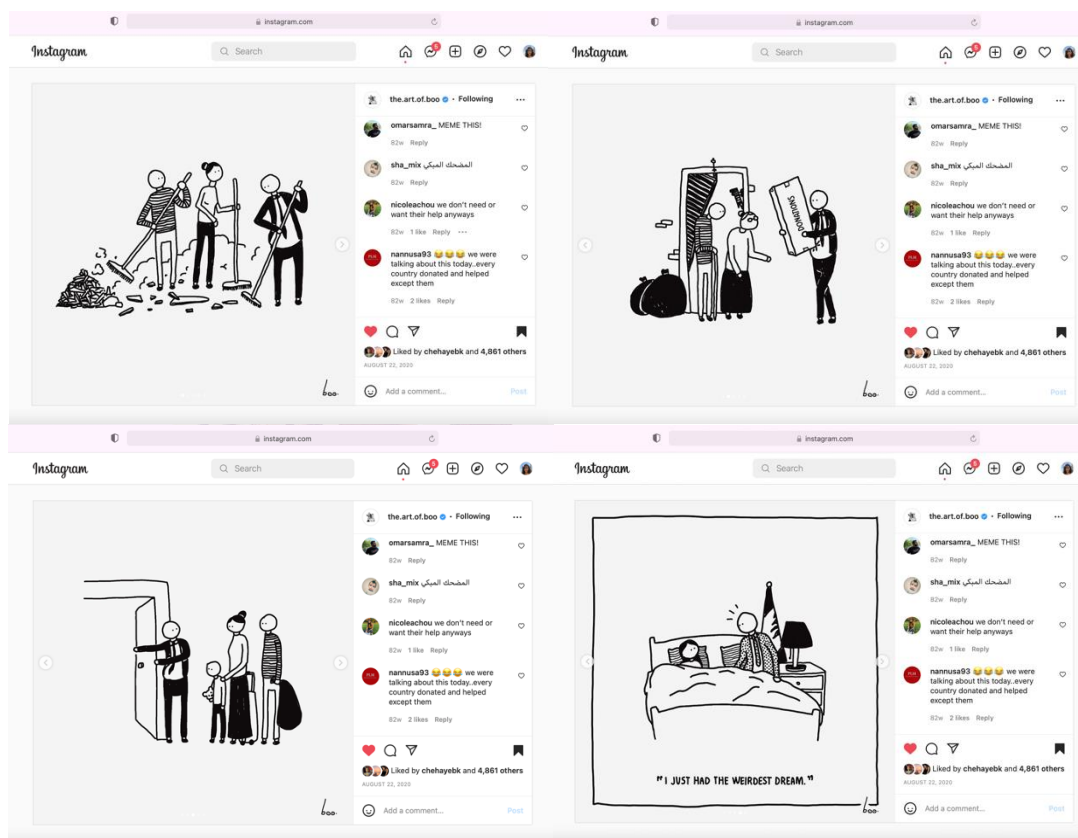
instagram.com

Instagram

Search

the.art.of.boo • Following

omarsamra_ MEME THIS!
82w Reply

sha_mix المضحك المبكي
82w Reply

nicoleachou we don't need or want their help anyways
82w 1 like Reply ···

nannusa93 😂😂😂 we were talking about this today..every country donated and helped except them
82w 2 likes Reply

Liked by chehayebk and 4,861 others
AUGUST 22, 2020

Add a comment... Post

boo

instagram.com

Instagram

Search

the.art.of.boo • Following

omarsamra_ MEME THIS!
82w Reply

sha_mix المضحك المبكي
82w Reply

nicoleachou we don't need or want their help anyways
82w 1 like Reply

nannusa93 😂😂😂 we were talking about this today..every country donated and helped except them
82w 2 likes Reply

Liked by chehayebk and 4,861 others
AUGUST 22, 2020

Add a comment... Post

DONATIONS

boo

instagram.com

Instagram

Search

the.art.of.boo • Following

omarsamra_ MEME THIS!
82w Reply

sha_mix المضحك المبكي
82w Reply

nicoleachou we don't need or want their help anyways
82w 1 like Reply

nannusa93 😂😂😂 we were talking about this today..every country donated and helped except them
82w 2 likes Reply

Liked by chehayebk and 4,861 others
AUGUST 22, 2020

Add a comment... Post

boo

instagram.com

Instagram

Search

the.art.of.boo • Following

omarsamra_ MEME THIS!
82w Reply

sha_mix المضحك المبكي
82w Reply

nicoleachou we don't need or want their help anyways
82w 1 like Reply

nannusa93 😂😂😂 we were talking about this today..every country donated and helped except them
82w 2 likes Reply

Liked by chehayebk and 4,861 others
AUGUST 22, 2020

Add a comment... Post

"I JUST HAD THE WEIRDEST DREAM."

boo